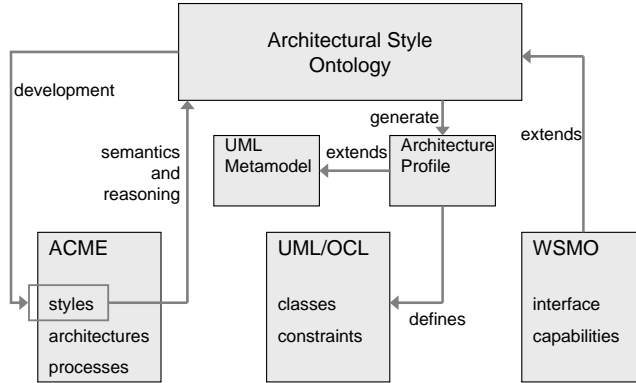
Architectural Style Ontology

development

semantics and reasoning

generate

extends

UML Metamodel

extends

Architecture Profile

ACME

styles

architectures

processes

UML/OCL

classes

constraints

defines

WSMO

interface

capabilities